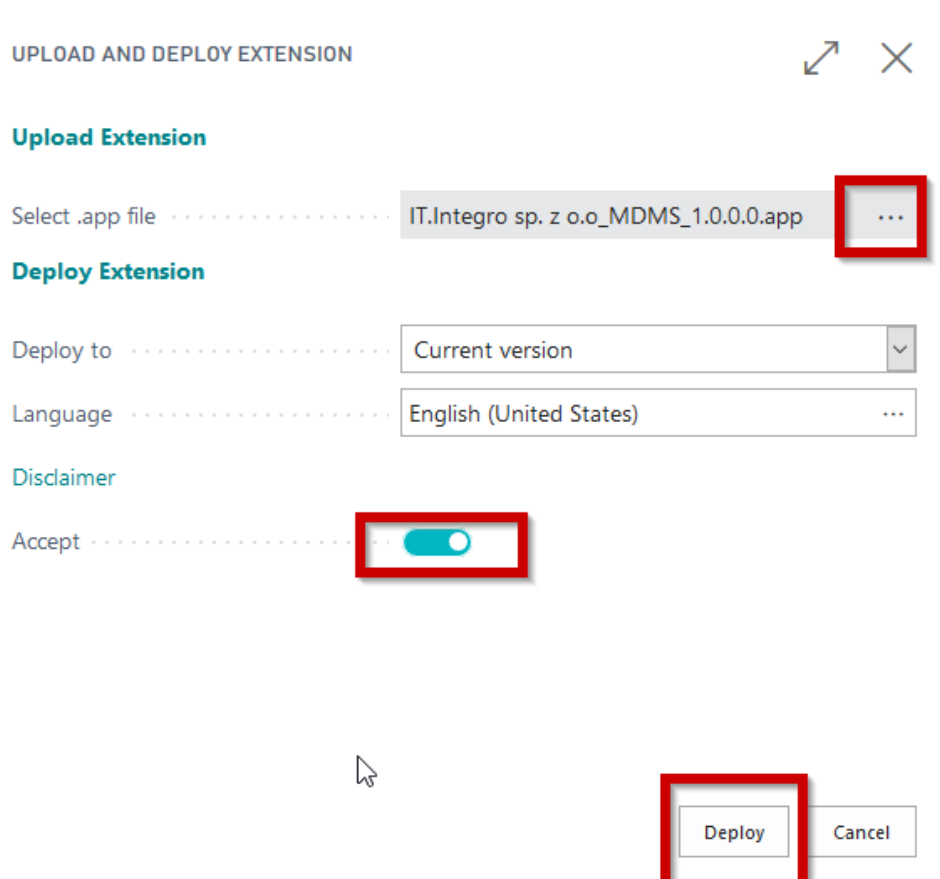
UPLOAD AND DEPLOY EXTENSION

Upload Extension

Select .app file
IT.Integro sp. z o.o_MDMS_1.0.0.0.app
...

Deploy Extension

Deploy to
Current version

Language
English (United States)
...

Disclaimer

Accept

Deploy
Cancel